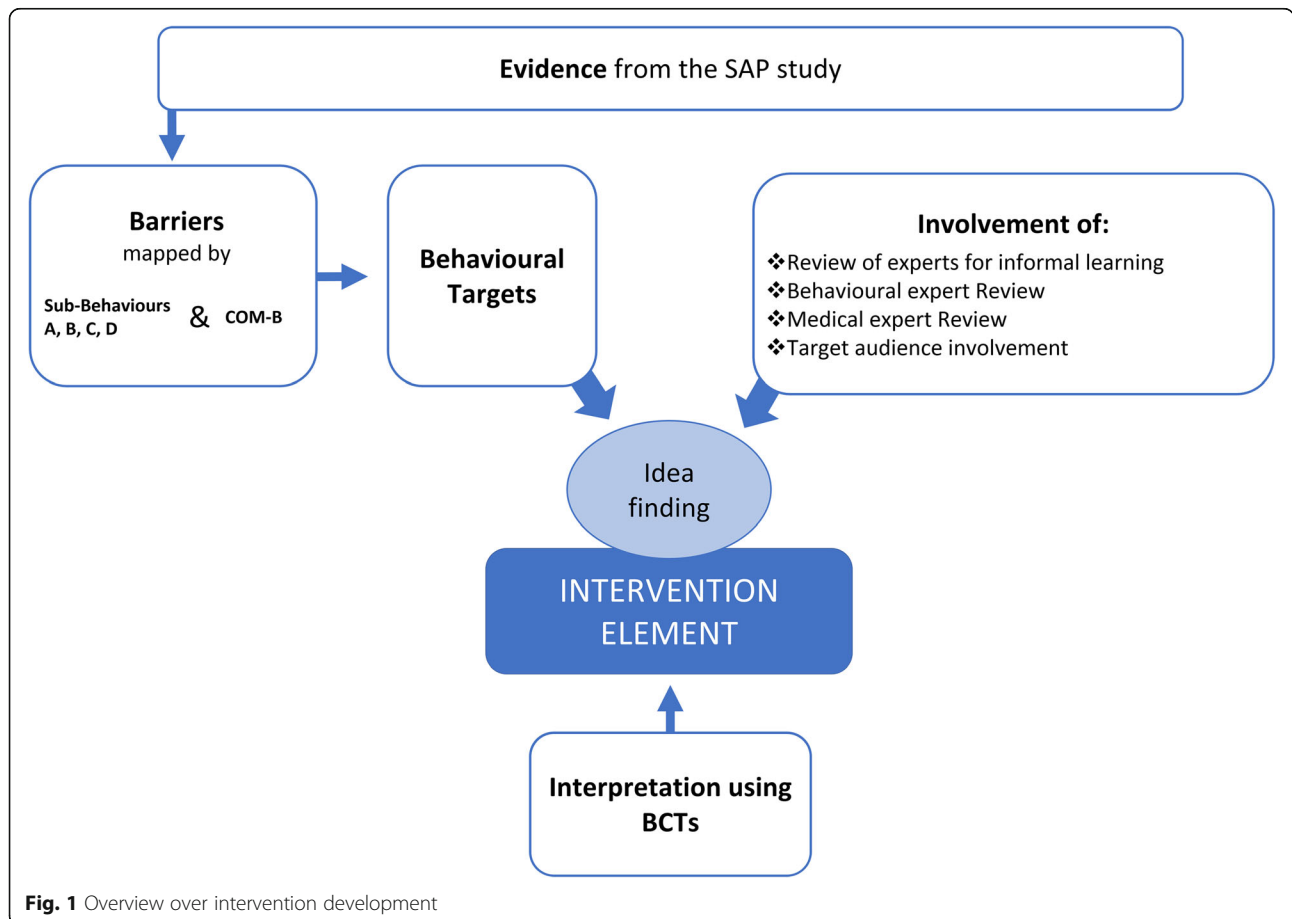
**Evidence** from the SAP study

**Barriers**
mapped by

**Sub-Behaviours A, B, C, D** & **COM-B**

**Behavioural Targets**

**Involvement of:**
❖Review of experts for informal learning
❖Behavioural expert Review
❖Medical expert Review
❖Target audience involvement

Idea finding

INTERVENTION ELEMENT

**Interpretation using BCTs**

**Fig. 1** Overview over intervention development